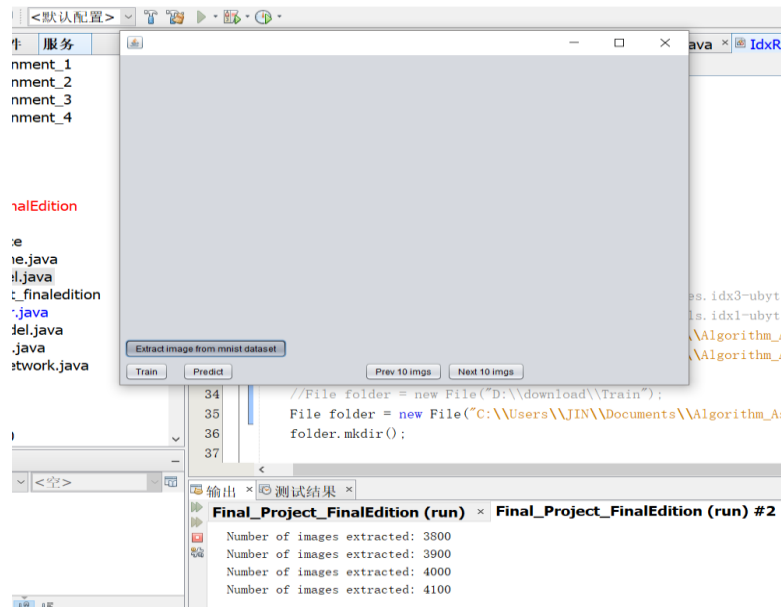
<默认配置>

件 服务

nment_1
nment_2
nment_3
nment_4

nalEdition

e
ne.java
el.java
t_finaledition
r.java
del.java
.java
etwork.java

ava IdxR

es.idx3-ubyt
ls.idx1-ubyt
\\Algorithm_A
\\Algorithm_A

Extract image from mnist dataset

Train Predict Prev 10 imgs Next 10 imgs

//File folder = new File("D:\\download\\Train");
34
35 File folder = new File("C:\\Users\\JIN\\Documents\\Algorithm_A
36 folder.mkdir();
37

<空>

输出 测试结果

Final_Project_FinalEdition (run) × Final_Project_FinalEdition (run) #2

Number of images extracted: 3800
Number of images extracted: 3900
Number of images extracted: 4000
Number of images extracted: 4100